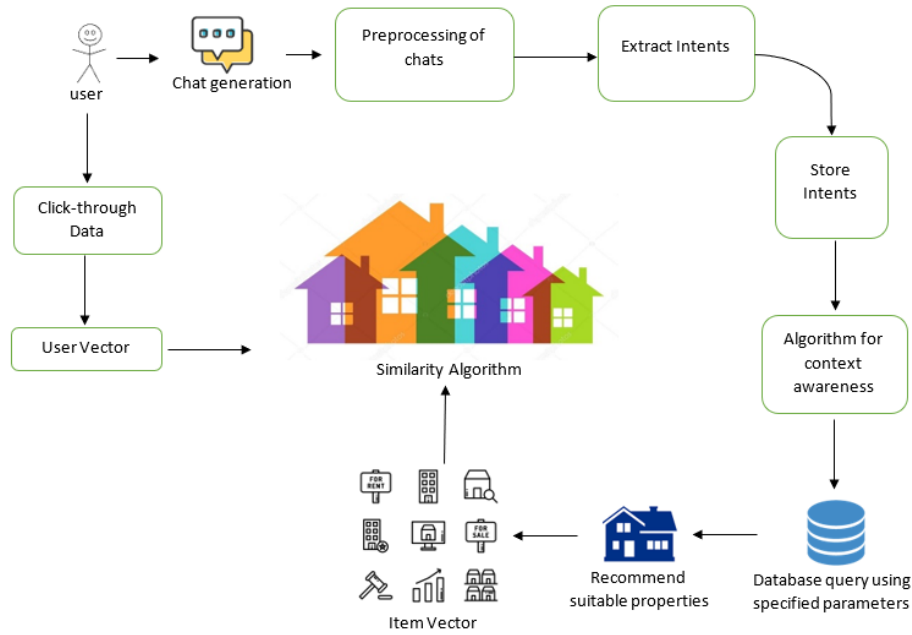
user

Chat generation

Preprocessing of chats

Extract Intents

Store Intents

Click-through Data

User Vector

Similarity Algorithm

Algorithm for context awareness

FOR RENT

FOR SALE

Item Vector

Recommend suitable properties

Database query using specified parameters